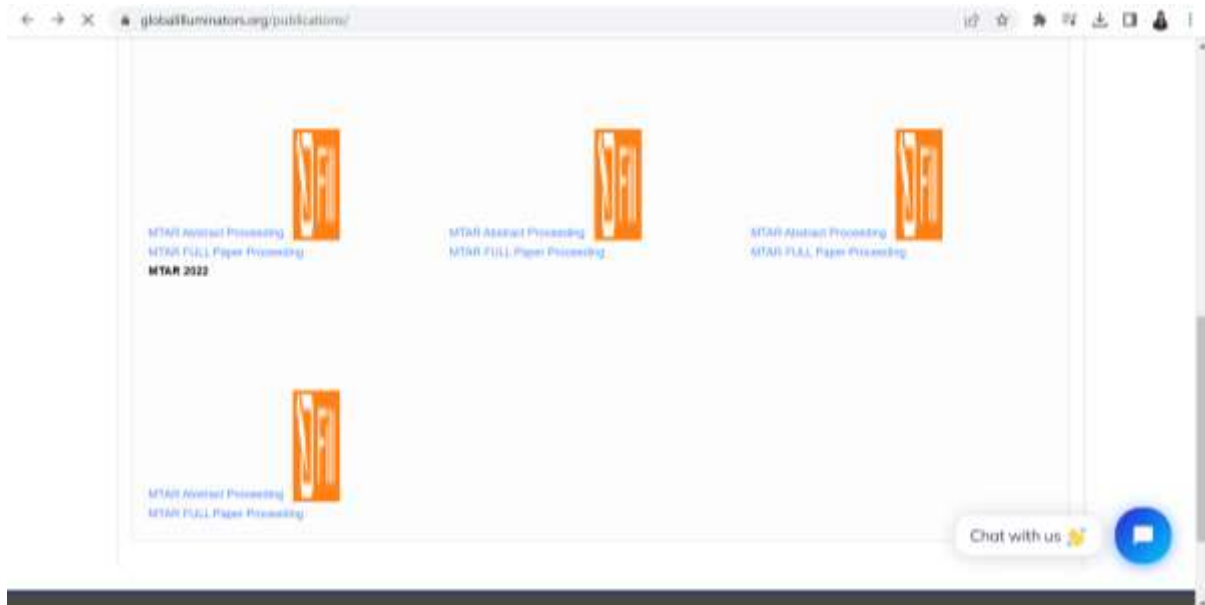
globalilluminators.org/publications/

MTAR Abstract Proceeding
MTAR FULL Paper Proceeding
MTAR 2022

MTAR Abstract Proceeding
MTAR FULL Paper Proceeding

MTAR Abstract Proceeding
MTAR FULL Paper Proceeding

MTAR Abstract Proceeding
MTAR FULL Paper Proceeding

Chat with us 👋